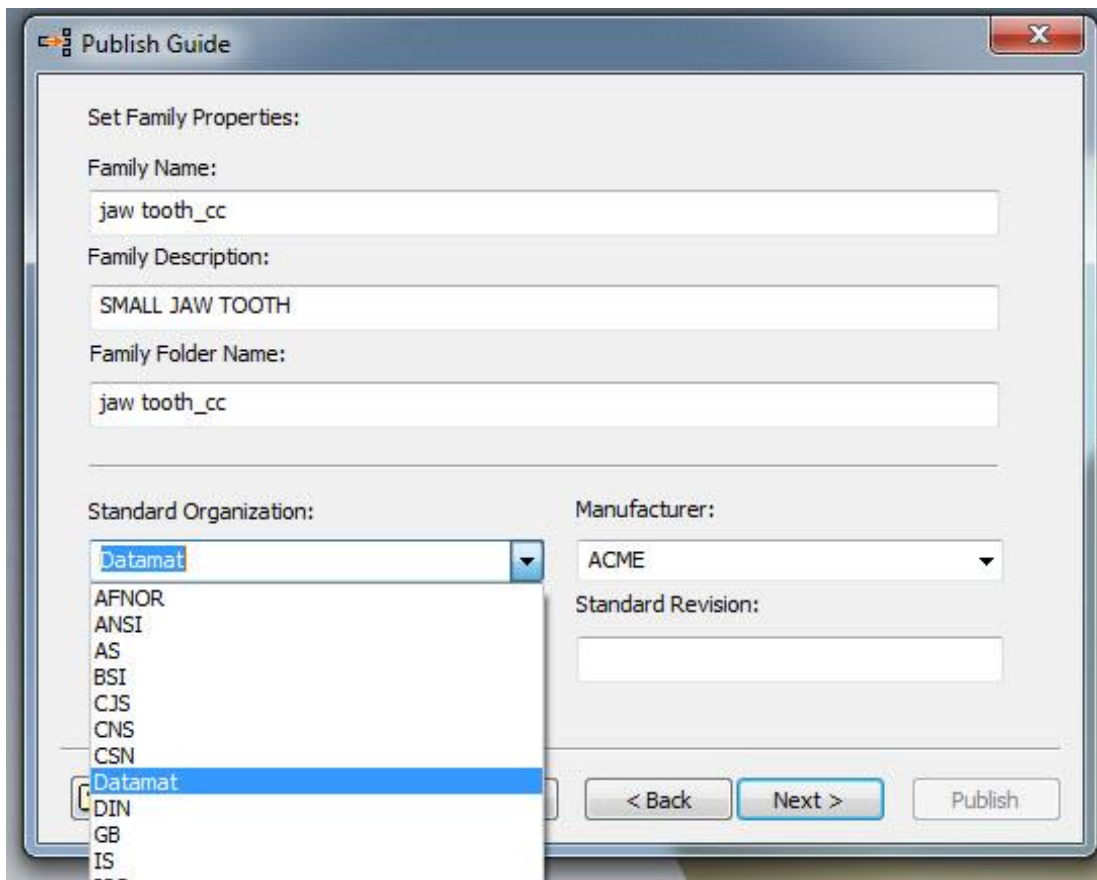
Publish Guide

Set Family Properties:

Family Name:

jaw tooth_cc

Family Description:

SMALL JAW TOOTH

Family Folder Name:

jaw tooth_cc

Standard Organization:

Datamat

AFNOR
ANSI
AS
BSI
CJS
CNS
CSN
Datamat
DIN
GB
IS

Manufacturer:

ACME

Standard Revision:

< Back

Next >

Publish